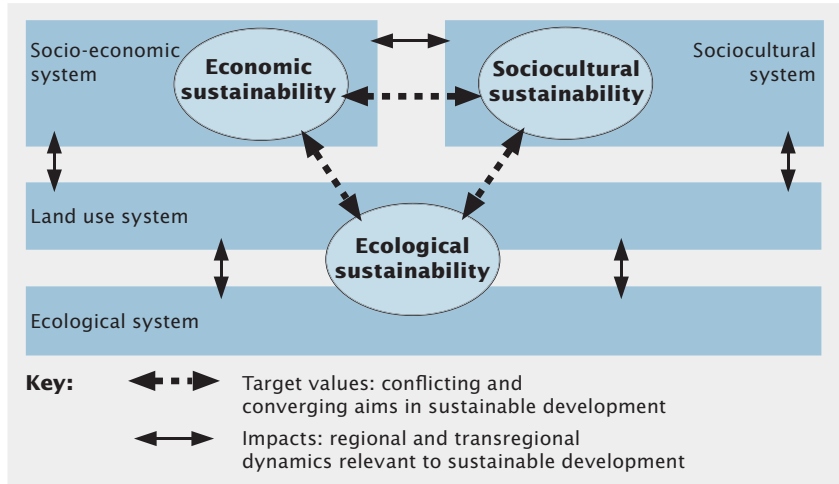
Socio-economic system

Economic sustainability

Sociocultural sustainability

Sociocultural system

Land use system

Ecological sustainability

Ecological system

Key:

Target values: conflicting and converging aims in sustainable development

Impacts: regional and transregional dynamics relevant to sustainable development